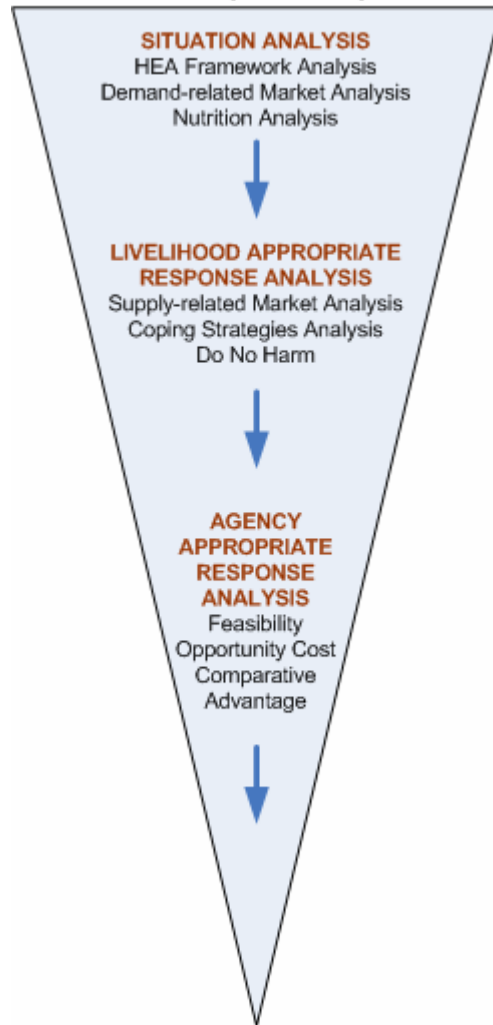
SITUATION ANALYSIS
HEA Framework Analysis
Demand-related Market Analysis
Nutrition Analysis

LIVELIHOOD APPROPRIATE RESPONSE ANALYSIS
Supply-related Market Analysis
Coping Strategies Analysis
Do No Harm

AGENCY APPROPRIATE RESPONSE ANALYSIS
Feasibility
Opportunity Cost
Comparative Advantage